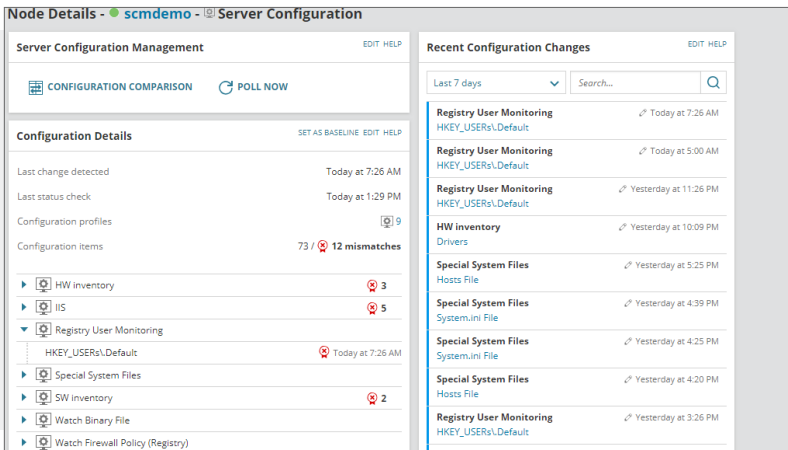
Node Details - scmdemo - Server Configuration

Server Configuration Management
EDIT HELP

CONFIGURATION COMPARISON
POLL NOW

Configuration Details
SET AS BASELINE EDIT HELP

Last change detected
Today at 7:26 AM

Last status check
Today at 1:29 PM

Configuration profiles
9

Configuration items
73 / 12 mismatches

HW inventory
3

IIS
5

Registry User Monitoring

HKEY_USERs\.Default
Today at 7:26 AM

Special System Files

SW inventory
2

Watch Binary File

Watch Firewall Policy (Registry)

Recent Configuration Changes
EDIT HELP

Last 7 days
Search...

Registry User Monitoring
Today at 7:26 AM
HKEY_USERs\.Default

Registry User Monitoring
Today at 5:00 AM
HKEY_USERs\.Default

Registry User Monitoring
Yesterday at 11:26 PM
HKEY_USERs\.Default

HW inventory
Yesterday at 10:09 PM
Drivers

Special System Files
Yesterday at 5:25 PM
Hosts File

Special System Files
Yesterday at 4:39 PM
System.ini File

Special System Files
Yesterday at 4:25 PM
System.ini File

Special System Files
Yesterday at 4:20 PM
Hosts File

Registry User Monitoring
Yesterday at 3:26 PM
HKEY_USERs\.Default